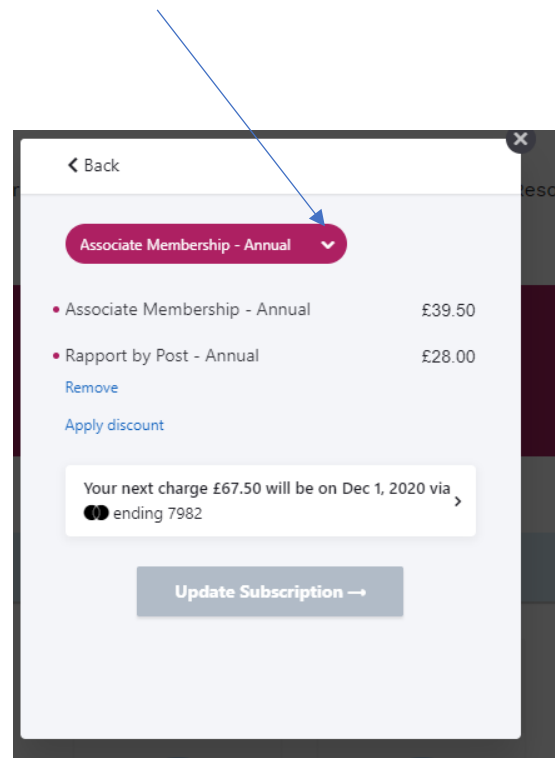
Back

Associate Membership - Annual

Associate Membership - Annual £39.50

Rapport by Post - Annual £28.00

Remove

Apply discount

Your next charge £67.50 will be on Dec 1, 2020 via ending 7982

Update Subscription →